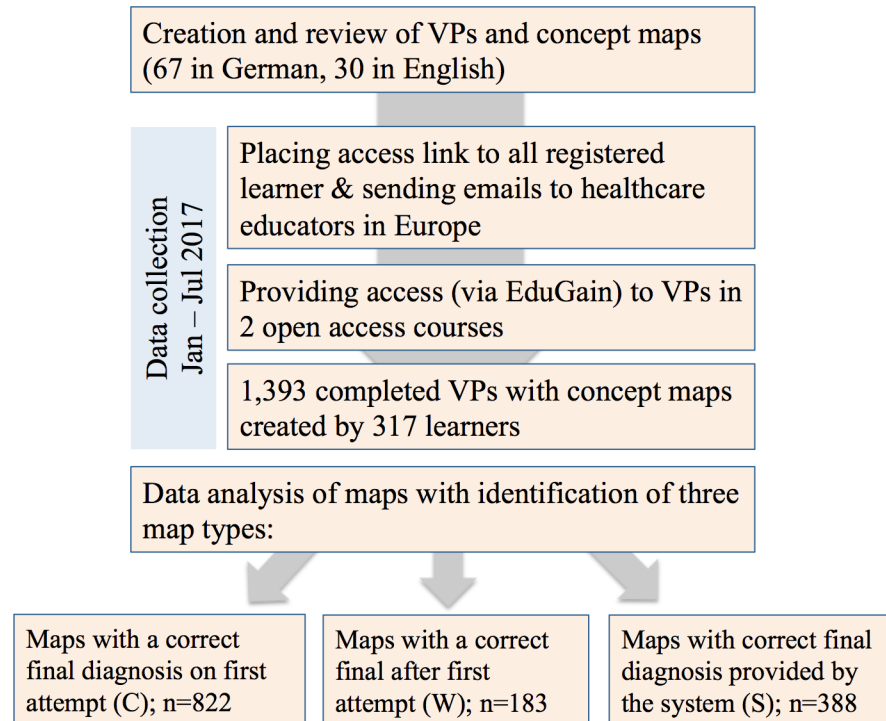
Creation and review of VPs and concept maps (67 in German, 30 in English)

Data collection
Jan – Jul 2017

Placing access link to all registered learner & sending emails to healthcare educators in Europe

Providing access (via EduGain) to VPs in 2 open access courses

1,393 completed VPs with concept maps created by 317 learners

Data analysis of maps with identification of three map types:

Maps with a correct final diagnosis on first attempt (C); n=822

Maps with a correct final after first attempt (W); n=183

Maps with correct final diagnosis provided by the system (S); n=388